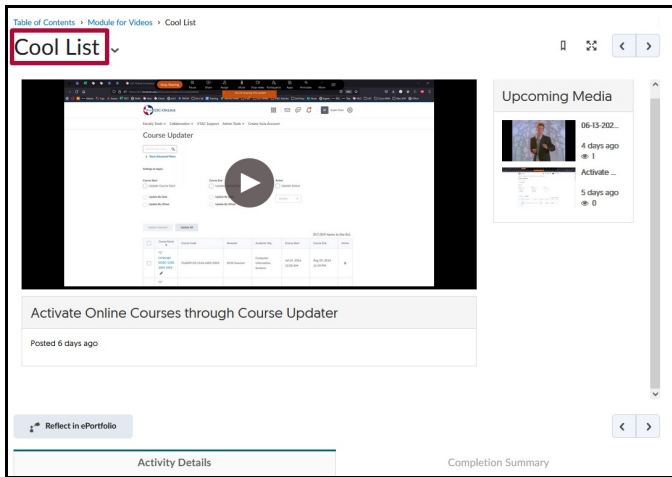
Table of Contents › Module for Videos › Cool List

Cool List

Course Updater

Activate Online Courses through Course Updater

Posted 6 days ago

Upcoming Media

06-13-202...
4 days ago
1

Activate ...
5 days ago
0

Reflect in ePortfolio

Activity Details

Completion Summary